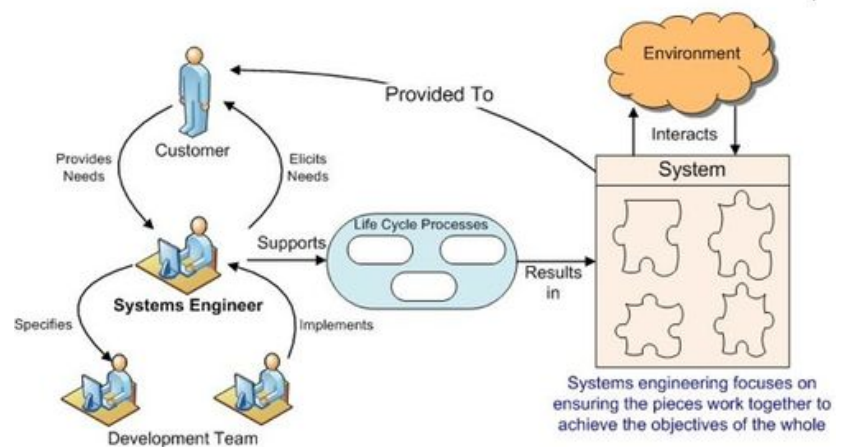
Environment

Provided To

Interacts

Customer

Provides Needs

Elicits Needs

System

Life Cycle Processes

Supports

Results in

Systems Engineer

Specifies

Implements

Development Team

Systems engineering focuses on ensuring the pieces work together to achieve the objectives of the whole